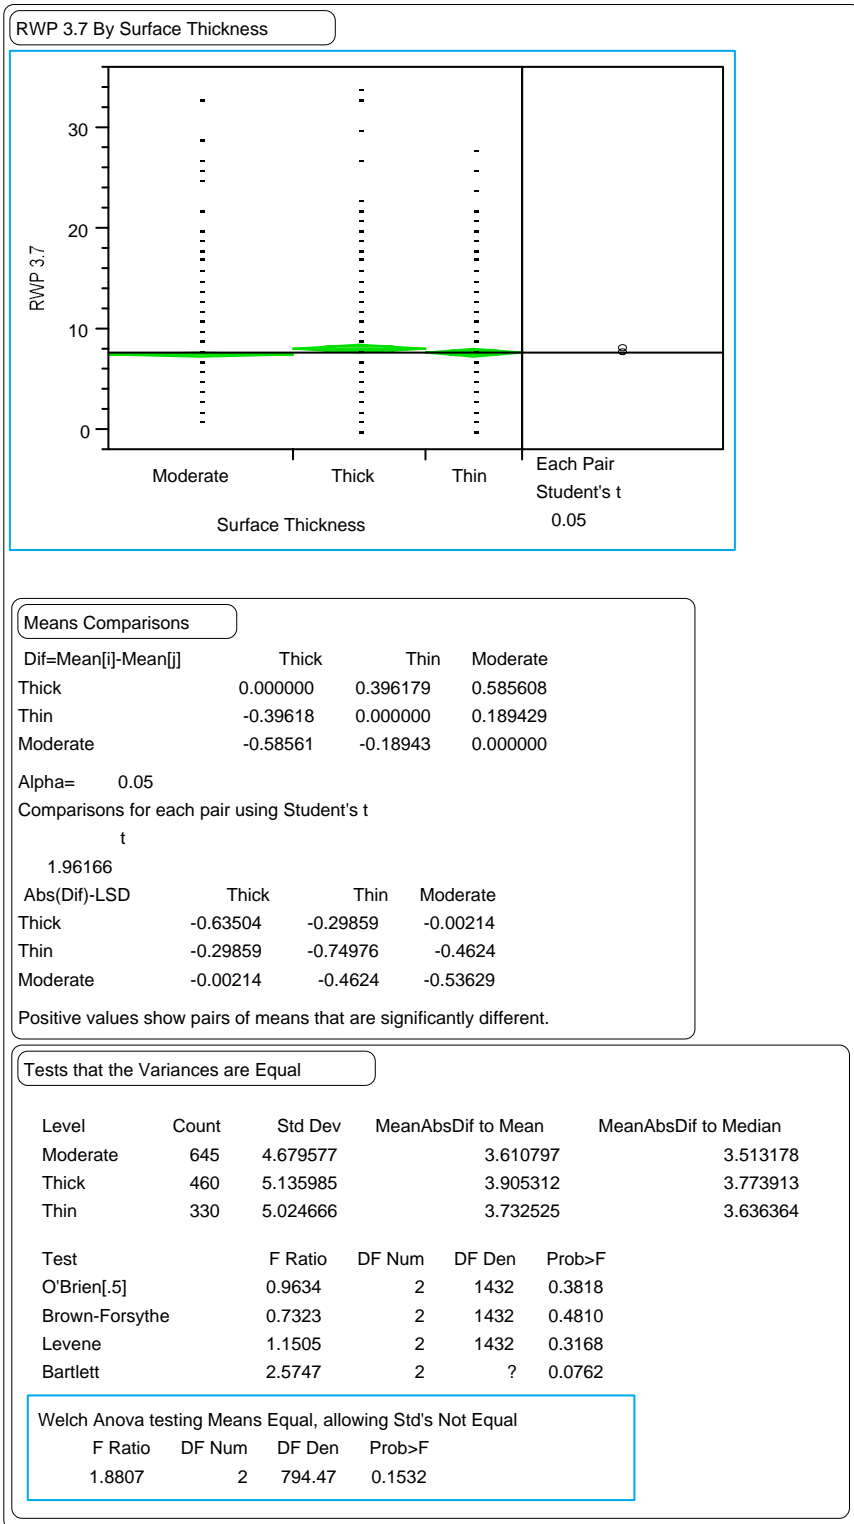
RWP 3.7 By Surface Thickness

30
20
10
0
RWP 3.7
Moderate
Thick
Thin
Surface Thickness
Each Pair
Student's t
0.05

Means Comparisons

| Dif=Mean[i]-Mean[j] | Thick | Thin | Moderate |
|---|---|---|---|
| Thick | 0.000000 | 0.396179 | 0.585608 |
| Thin | -0.39618 | 0.000000 | 0.189429 |
| Moderate | -0.58561 | -0.18943 | 0.000000 |

Alpha= 0.05

Comparisons for each pair using Student's t

t
1.96166

| Abs(Dif)-LSD | Thick | Thin | Moderate |
|---|---|---|---|
| Thick | -0.63504 | -0.29859 | -0.00214 |
| Thin | -0.29859 | -0.74976 | -0.4624 |
| Moderate | -0.00214 | -0.4624 | -0.53629 |

Positive values show pairs of means that are significantly different.

Tests that the Variances are Equal

| Level | Count | Std Dev | MeanAbsDif to Mean | MeanAbsDif to Median |
|---|---|---|---|---|
| Moderate | 645 | 4.679577 | 3.610797 | 3.513178 |
| Thick | 460 | 5.135985 | 3.905312 | 3.773913 |
| Thin | 330 | 5.024666 | 3.732525 | 3.636364 |

| Test | F Ratio | DF Num | DF Den | Prob>F |
|---|---|---|---|---|
| O'Brien[.5] | 0.9634 | 2 | 1432 | 0.3818 |
| Brown-Forsythe | 0.7323 | 2 | 1432 | 0.4810 |
| Levene | 1.1505 | 2 | 1432 | 0.3168 |
| Bartlett | 2.5747 | 2 | ? | 0.0762 |

Welch Anova testing Means Equal, allowing Std's Not Equal

| F Ratio | DF Num | DF Den | Prob>F |
|---|---|---|---|
| 1.8807 | 2 | 794.47 | 0.1532 |